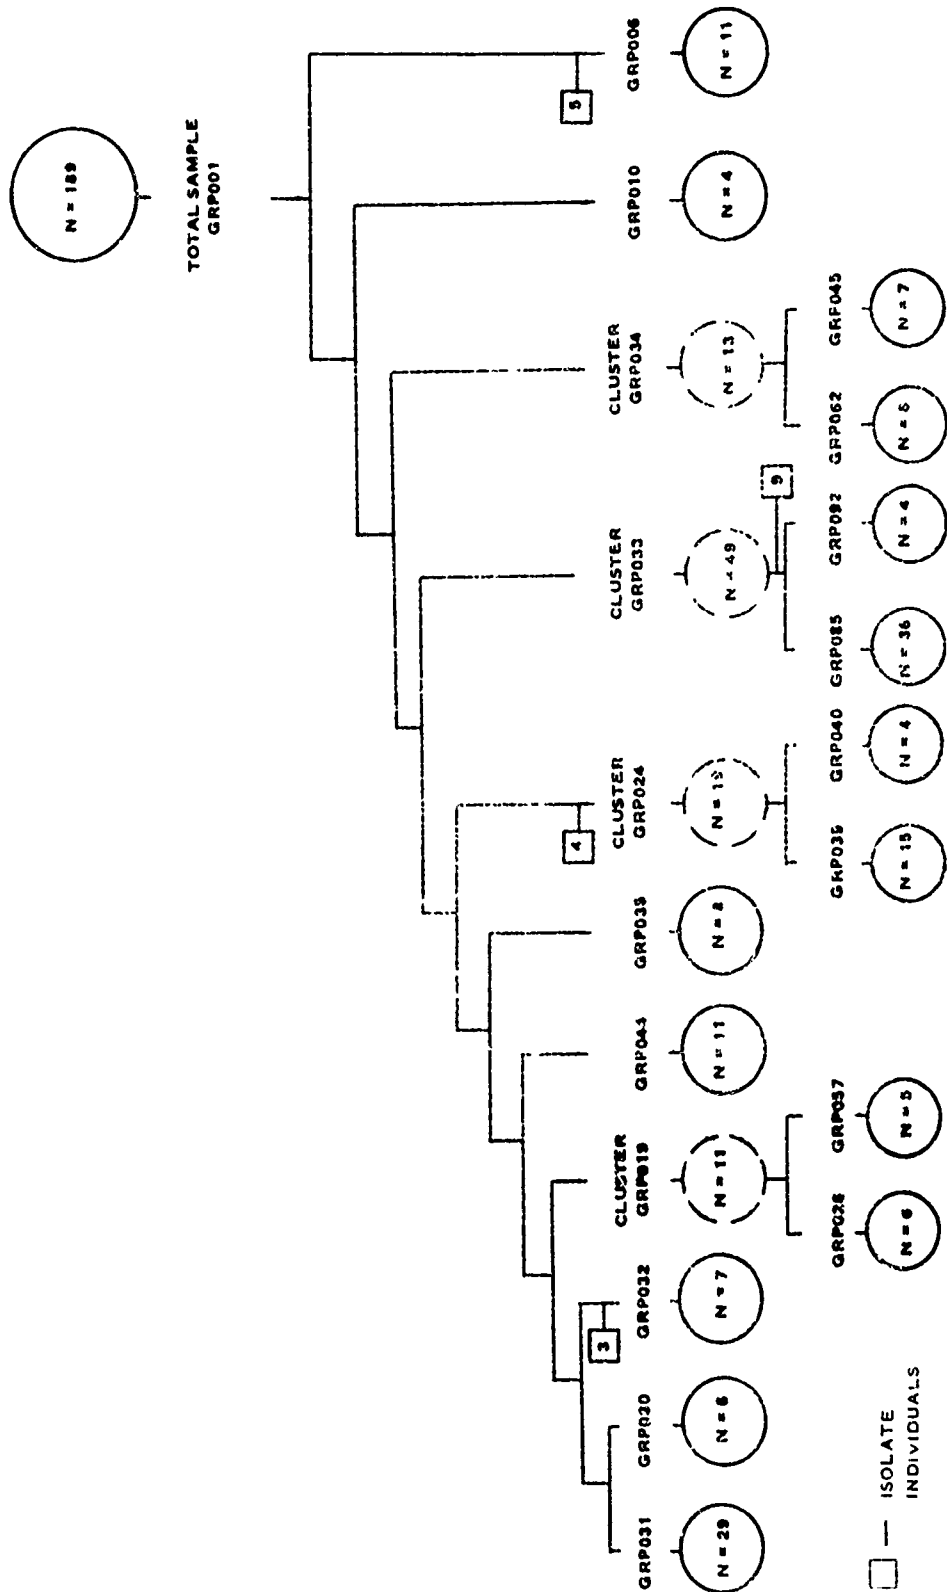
N = 189

TOTAL SAMPLE GRP001

GRP006
N = 11
5

GRP010
N = 4

CLUSTER GRP034
N = 13
GRP062
N = 6
GRP045
N = 7

CLUSTER GRP033
N = 49
9
GRP085
N = 36
GRP092
N = 4

CLUSTER GRP024
N = 19
4
GRP035
N = 15
GRP040
N = 4

GRP039
N = 8

GRP043
N = 11

CLUSTER GRP019
N = 11
GRP026
N = 6
GRP057
N = 5

GRP032
N = 7
3

GRP020
N = 6

GRP031
N = 29

— ISOLATE INDIVIDUALS